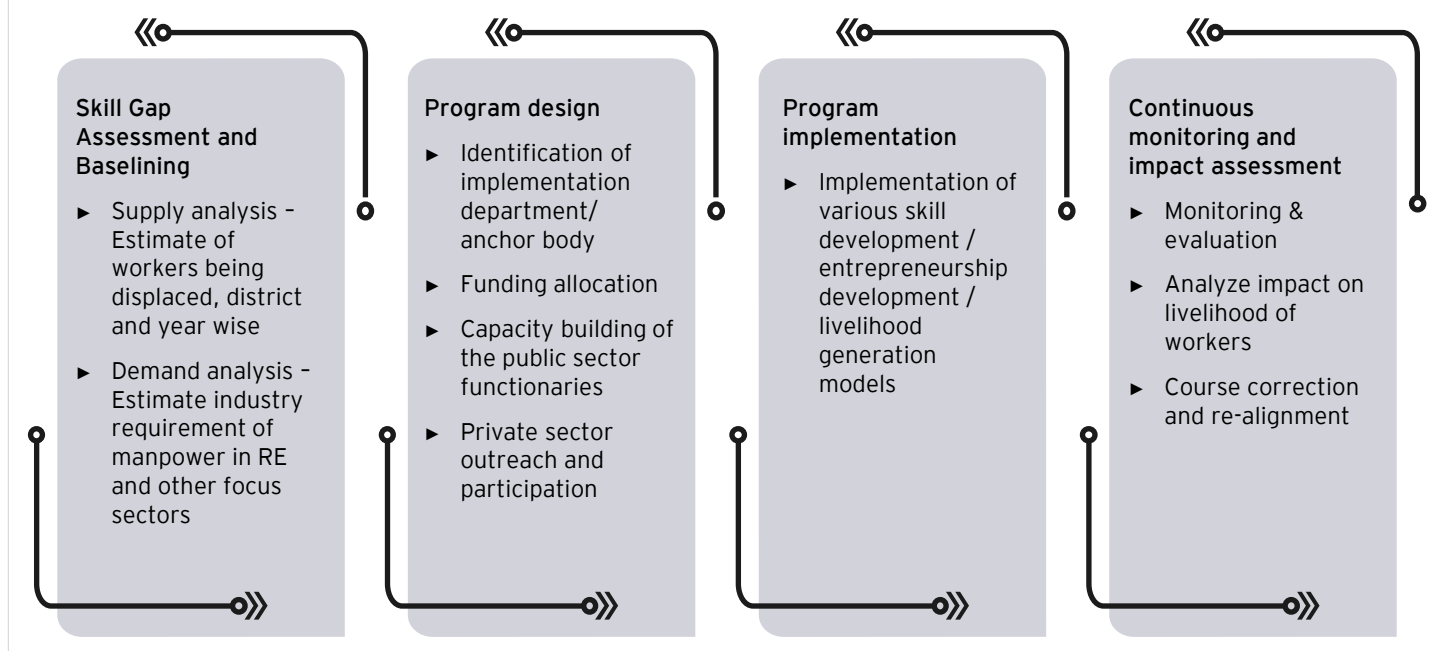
Skill Gap Assessment and Baselining

► Supply analysis – Estimate of workers being displaced, district and year wise

► Demand analysis – Estimate industry requirement of manpower in RE and other focus sectors

Program design

► Identification of implementation department/ anchor body

► Funding allocation

► Capacity building of the public sector functionaries

► Private sector outreach and participation

Program implementation

► Implementation of various skill development / entrepreneurship development / livelihood generation models

Continuous monitoring and impact assessment

► Monitoring & evaluation

► Analyze impact on livelihood of workers

► Course correction and re-alignment